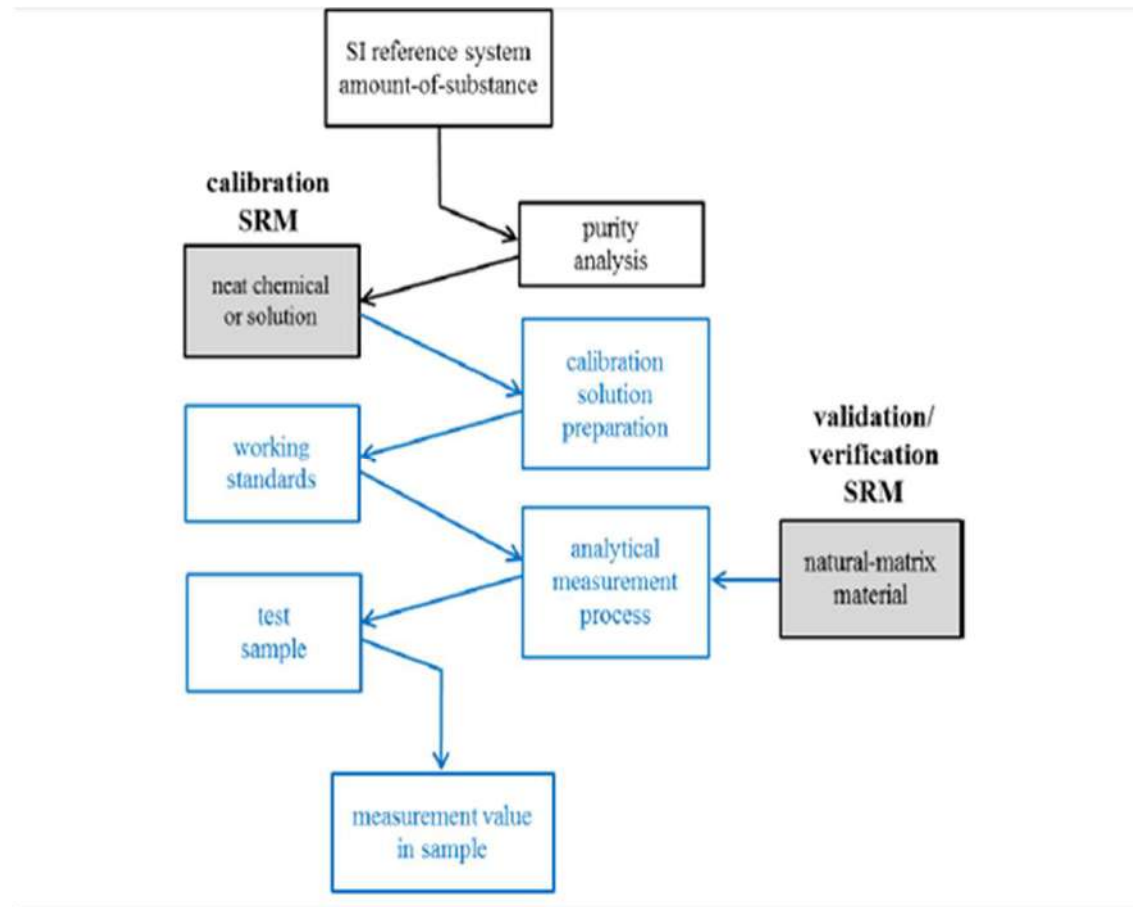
SI reference system amount-of-substance

calibration SRM

purity analysis

neat chemical or solution

calibration solution preparation

working standards

validation/ verification SRM

analytical measurement process

natural-matrix material

test sample

measurement value in sample